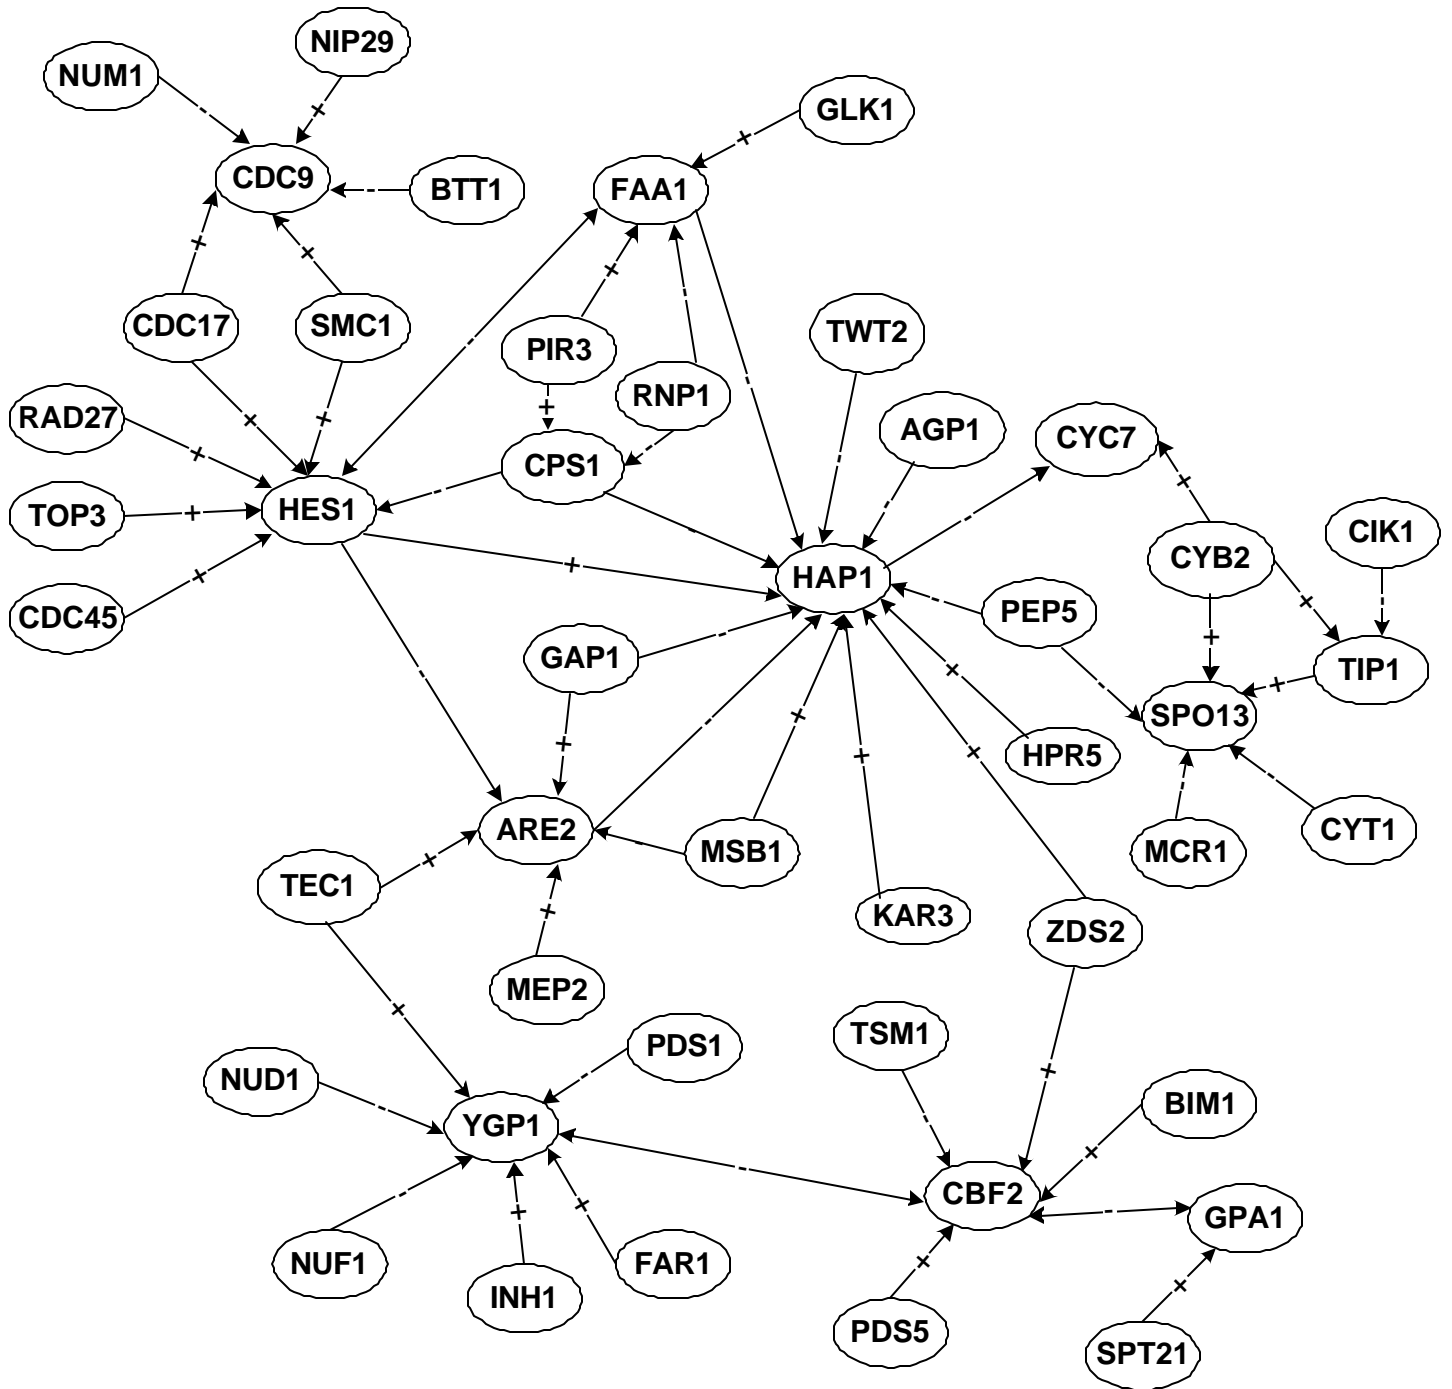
NIP29
NUM1
GLK1
CDC9
BTT1
FAA1
CDC17
SMC1
TWT2
PIR3
RNP1
RAD27
AGP1
CYC7
CPS1
TOP3
HES1
CIK1
CYB2
HAP1
CDC45
PEP5
GAP1
TIP1
SPO13
HPR5
ARE2
MSB1
CYT1
MCR1
TEC1
KAR3
ZDS2
MEP2
PDS1
TSM1
NUD1
BIM1
YGP1
CBF2
GPA1
NUF1
FAR1
INH1
PDS5
SPT21